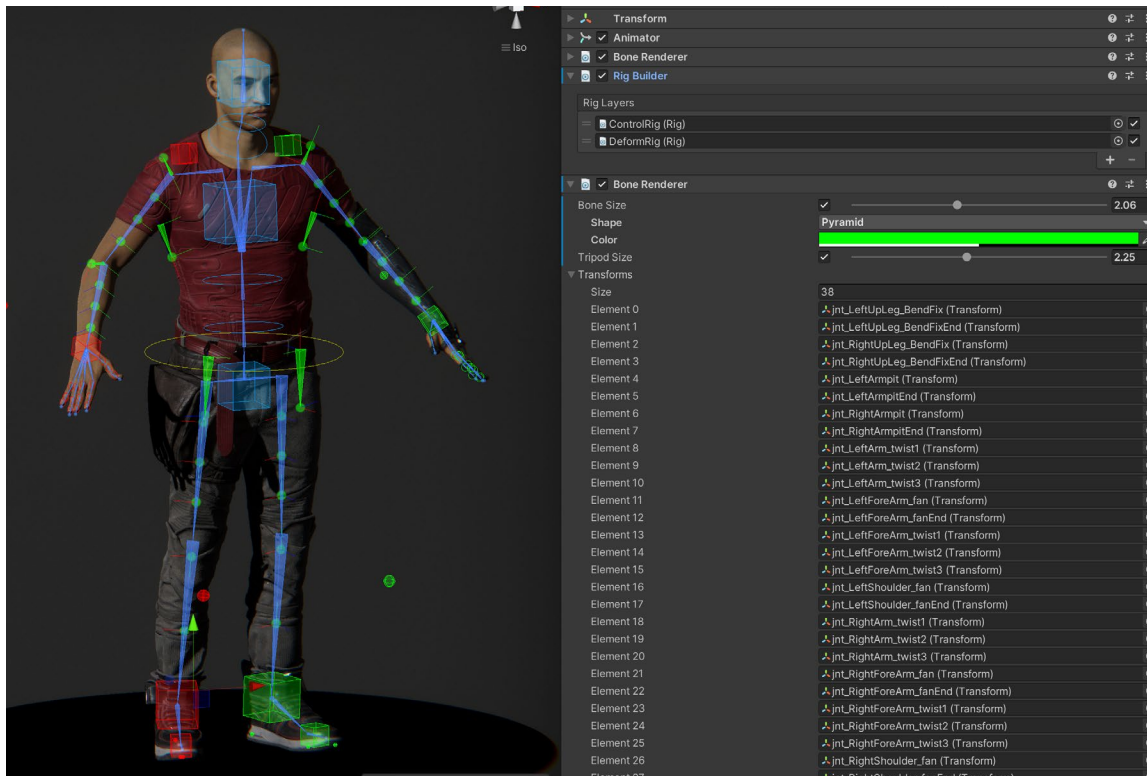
Iso

Transform
Animator
Bone Renderer
Rig Builder

Rig Layers
ControlRig (Rig)
DeformRig (Rig)
+ −

Bone Renderer
Bone Size 2.06
Shape Pyramid
Color
Tripod Size 2.25
Transforms
Size 38

| | |
|---|---|
| Element 0 | jnt_LeftUpLeg_BendFix (Transform) |
| Element 1 | jnt_LeftUpLeg_BendFixEnd (Transform) |
| Element 2 | jnt_RightUpLeg_BendFix (Transform) |
| Element 3 | jnt_RightUpLeg_BendFixEnd (Transform) |
| Element 4 | jnt_LeftArmpit (Transform) |
| Element 5 | jnt_LeftArmpitEnd (Transform) |
| Element 6 | jnt_RightArmpit (Transform) |
| Element 7 | jnt_RightArmpitEnd (Transform) |
| Element 8 | jnt_LeftArm_twist1 (Transform) |
| Element 9 | jnt_LeftArm_twist2 (Transform) |
| Element 10 | jnt_LeftArm_twist3 (Transform) |
| Element 11 | jnt_LeftForeArm_fan (Transform) |
| Element 12 | jnt_LeftForeArm_fanEnd (Transform) |
| Element 13 | jnt_LeftForeArm_twist1 (Transform) |
| Element 14 | jnt_LeftForeArm_twist2 (Transform) |
| Element 15 | jnt_LeftForeArm_twist3 (Transform) |
| Element 16 | jnt_LeftShoulder_fan (Transform) |
| Element 17 | jnt_LeftShoulder_fanEnd (Transform) |
| Element 18 | jnt_RightArm_twist1 (Transform) |
| Element 19 | jnt_RightArm_twist2 (Transform) |
| Element 20 | jnt_RightArm_twist3 (Transform) |
| Element 21 | jnt_RightForeArm_fan (Transform) |
| Element 22 | jnt_RightForeArm_fanEnd (Transform) |
| Element 23 | jnt_RightForeArm_twist1 (Transform) |
| Element 24 | jnt_RightForeArm_twist2 (Transform) |
| Element 25 | jnt_RightForeArm_twist3 (Transform) |
| Element 26 | jnt_RightShoulder_fan (Transform) |
| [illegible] | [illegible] |